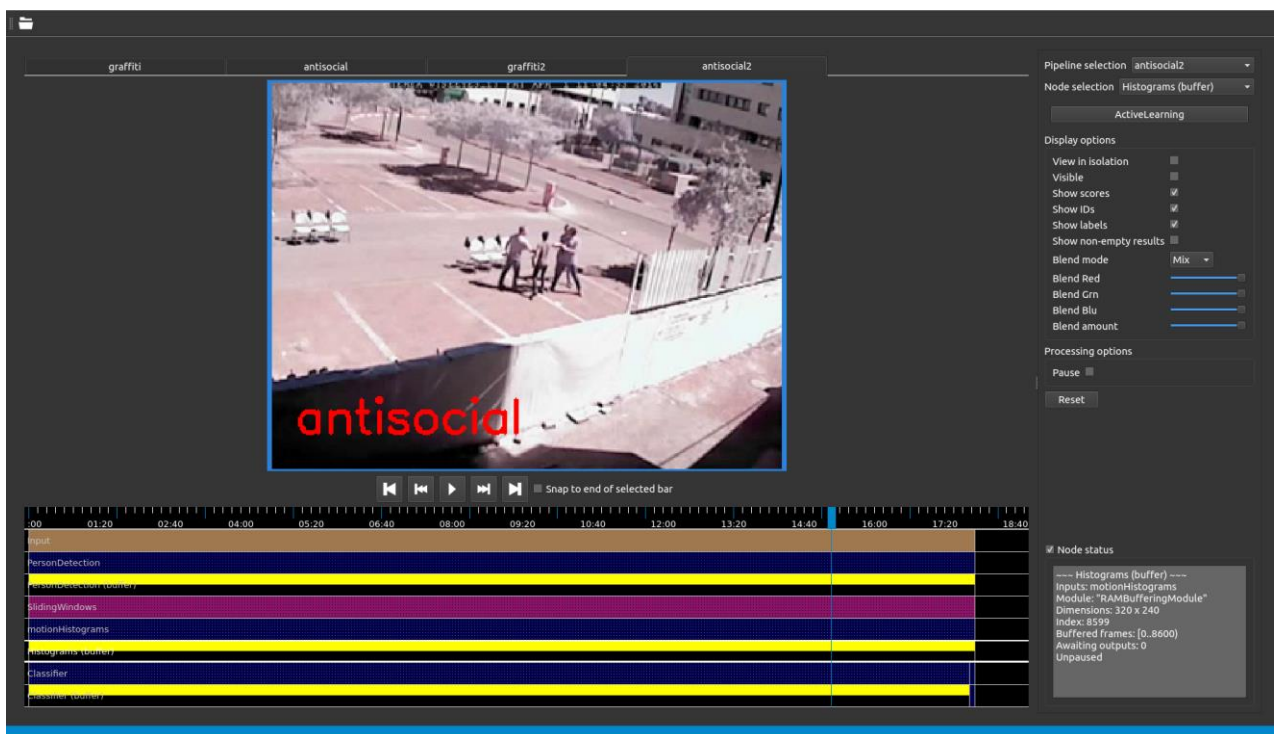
graffiti | antisocial | graffiti2 | antisocial2

antisocial

Snap to end of selected bar

:00 01:20 02:40 04:00 05:20 06:40 08:00 09:20 10:40 12:00 13:20 14:40 16:00 17:20 18:40

Input
PersonDetection
PersonDetection (buffer)
SlidingWindows
motionHistograms
Histograms (buffer)
Classifier
Classifier (buffer)

Pipeline selection antisocial2
Node selection Histograms (buffer)
ActiveLearning

Display options
View in isolation
Visible
Show scores
Show IDs
Show labels
Show non-empty results
Blend mode Mix
Blend Red
Blend Grn
Blend Blu
Blend amount

Processing options
Pause
Reset

Node status

~~~ Histograms (buffer) ~~~
Inputs: motionHistograms
Module: "RAMBufferingModule"
Dimensions: 320 x 240
Index: 8599
Buffered frames: [0..8600)
Awaiting outputs: 0
Unpaused